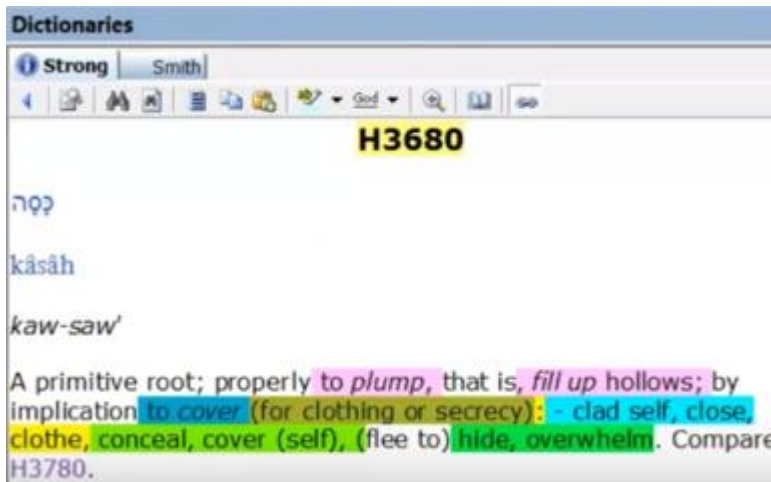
Dictionaries

Strong | Smith

God

H3680

כָּסָה

kâsâh

kaw-saw'

A primitive root; properly to *plump*, that is, *fill up* hollows; by implication to *cover* (for clothing or secrecy): - clad self, close, clothe, conceal, cover (self), (flee to) hide, overwhelm. Compare H3780.